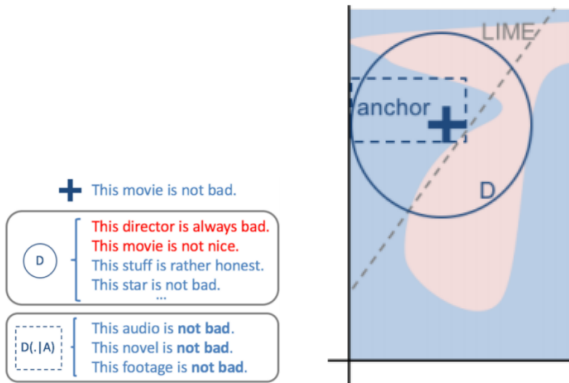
This movie is not bad.

D

This director is always bad.
This movie is not nice.
This stuff is rather honest.
This star is not bad.
...

D(.|A)

This audio is **not bad**.
This novel is **not bad**.
This footage is **not bad**.

LIME

anchor

D